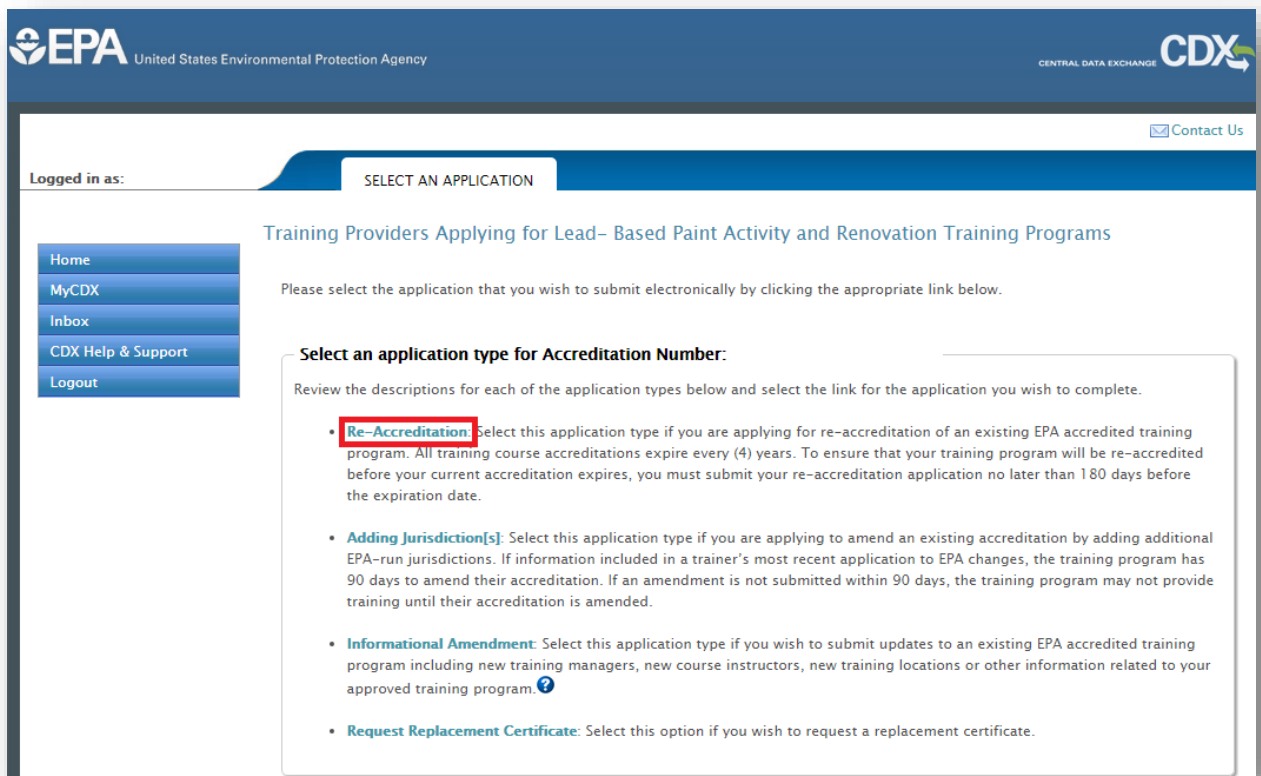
EPA United States Environmental Protection Agency

CENTRAL DATA EXCHANGE CDX

Contact Us

Logged in as:

SELECT AN APPLICATION

Training Providers Applying for Lead- Based Paint Activity and Renovation Training Programs

Home
MyCDX
Inbox
CDX Help & Support
Logout

Please select the application that you wish to submit electronically by clicking the appropriate link below.

Select an application type for Accreditation Number:

Review the descriptions for each of the application types below and select the link for the application you wish to complete.

• Re-Accreditation: Select this application type if you are applying for re-accreditation of an existing EPA accredited training program. All training course accreditations expire every (4) years. To ensure that your training program will be re-accredited before your current accreditation expires, you must submit your re-accreditation application no later than 180 days before the expiration date.

• Adding Jurisdiction[s]: Select this application type if you are applying to amend an existing accreditation by adding additional EPA-run jurisdictions. If information included in a trainer's most recent application to EPA changes, the training program has 90 days to amend their accreditation. If an amendment is not submitted within 90 days, the training program may not provide training until their accreditation is amended.

• Informational Amendment: Select this application type if you wish to submit updates to an existing EPA accredited training program including new training managers, new course instructors, new training locations or other information related to your approved training program.

• Request Replacement Certificate: Select this option if you wish to request a replacement certificate.